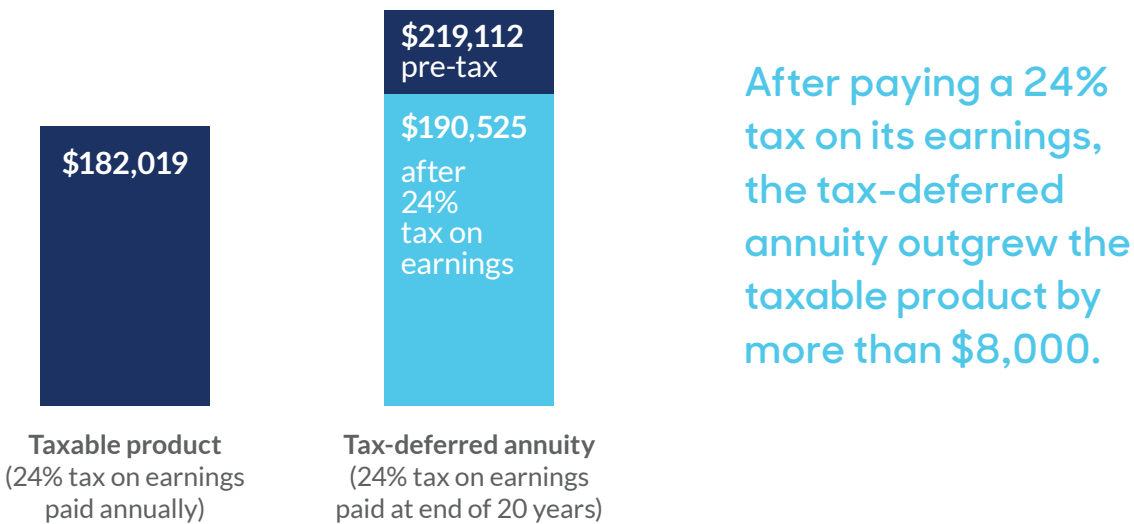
$182,019

$219,112 pre-tax

$190,525 after 24% tax on earnings

After paying a 24% tax on its earnings, the tax-deferred annuity outgrew the taxable product by more than $8,000.

**Taxable product**
(24% tax on earnings paid annually)

**Tax-deferred annuity**
(24% tax on earnings paid at end of 20 years)